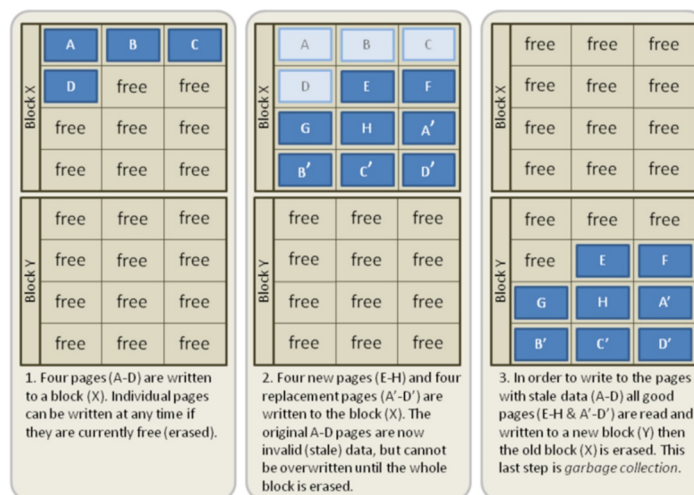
| Block X | | | |
|---|---|---|---|
| | A | B | C |
| | D | free | free |
| | free | free | free |
| | free | free | free |

| Block Y | | | |
|---|---|---|---|
| | free | free | free |
| | free | free | free |
| | free | free | free |
| | free | free | free |

1. Four pages (A-D) are written to a block (X). Individual pages can be written at any time if they are currently free (erased).

| Block X | | | |
|---|---|---|---|
| | A | B | C |
| | D | E | F |
| | G | H | A′ |
| | B′ | C′ | D′ |

| Block Y | | | |
|---|---|---|---|
| | free | free | free |
| | free | free | free |
| | free | free | free |
| | free | free | free |

2. Four new pages (E-H) and four replacement pages (A′-D′) are written to the block (X). The original A-D pages are now invalid (stale) data, but cannot be overwritten until the whole block is erased.

| Block X | | | |
|---|---|---|---|
| | free | free | free |
| | free | free | free |
| | free | free | free |
| | free | free | free |

| Block Y | | | |
|---|---|---|---|
| | free | free | free |
| | free | E | F |
| | G | H | A′ |
| | B′ | C′ | D′ |

3. In order to write to the pages with stale data (A-D) all good pages (E-H & A′-D′) are read and written to a new block (Y) then the old block (X) is erased. This last step is *garbage collection*.